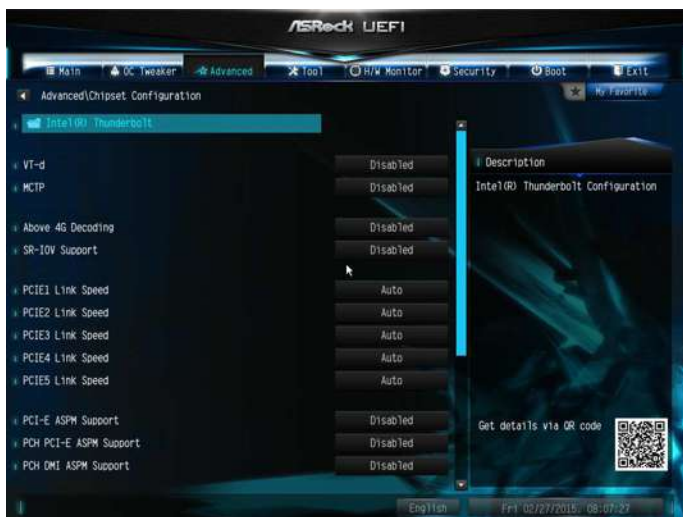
ASRock UEFI

Main
OC Tweaker
Advanced
Tool
H/W Monitor
Security
Boot
Exit

Advanced\Chipset Configuration
My Favorite

Intel(R) Thunderbolt

VT-d Disabled
MCTP Disabled

Above 4G Decoding Disabled
SR-IOV Support Disabled

PCIE1 Link Speed Auto
PCIE2 Link Speed Auto
PCIE3 Link Speed Auto
PCIE4 Link Speed Auto
PCIE5 Link Speed Auto

PCI-E ASPM Support Disabled
PCH PCI-E ASPM Support Disabled
PCH DMI ASPM Support Disabled

Description
Intel(R) Thunderbolt Configuration

Get details via QR code

English
Fri 02/27/2015, 08:07:27